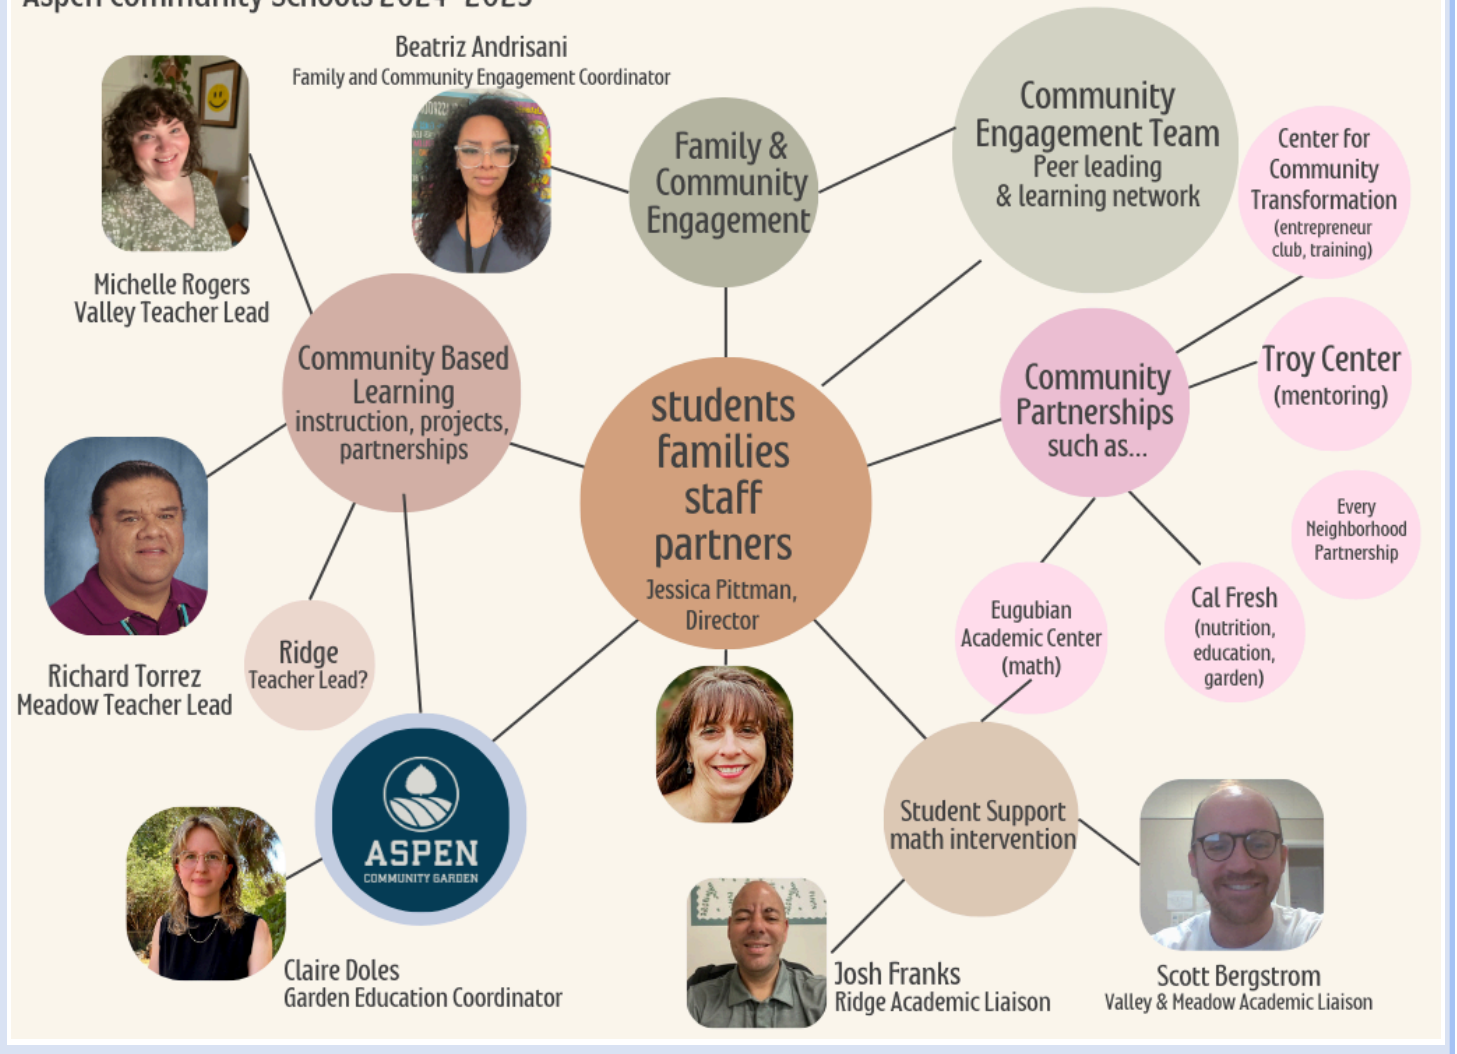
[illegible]

Beatriz Andrisani
Family and Community Engagement Coordinator

Family & Community Engagement

Community Engagement Team
Peer leading & learning network

Center for Community Transformation
(entrepreneur club, training)

Michelle Rogers
Valley Teacher Lead

Community Based Learning
instruction, projects, partnerships

Troy Center
(mentoring)

Community Partnerships
such as...

students
families
staff
partners
Jessica Pittman, Director

Every Neighborhood Partnership

Richard Torrez
Meadow Teacher Lead

Ridge
Teacher Lead?

Eugubian Academic Center
(math)

Cal Fresh
(nutrition, education, garden)

ASPEN
COMMUNITY GARDEN

Student Support
math intervention

Claire Doles
Garden Education Coordinator

Josh Franks
Ridge Academic Liaison

Scott Bergstrom
Valley & Meadow Academic Liaison